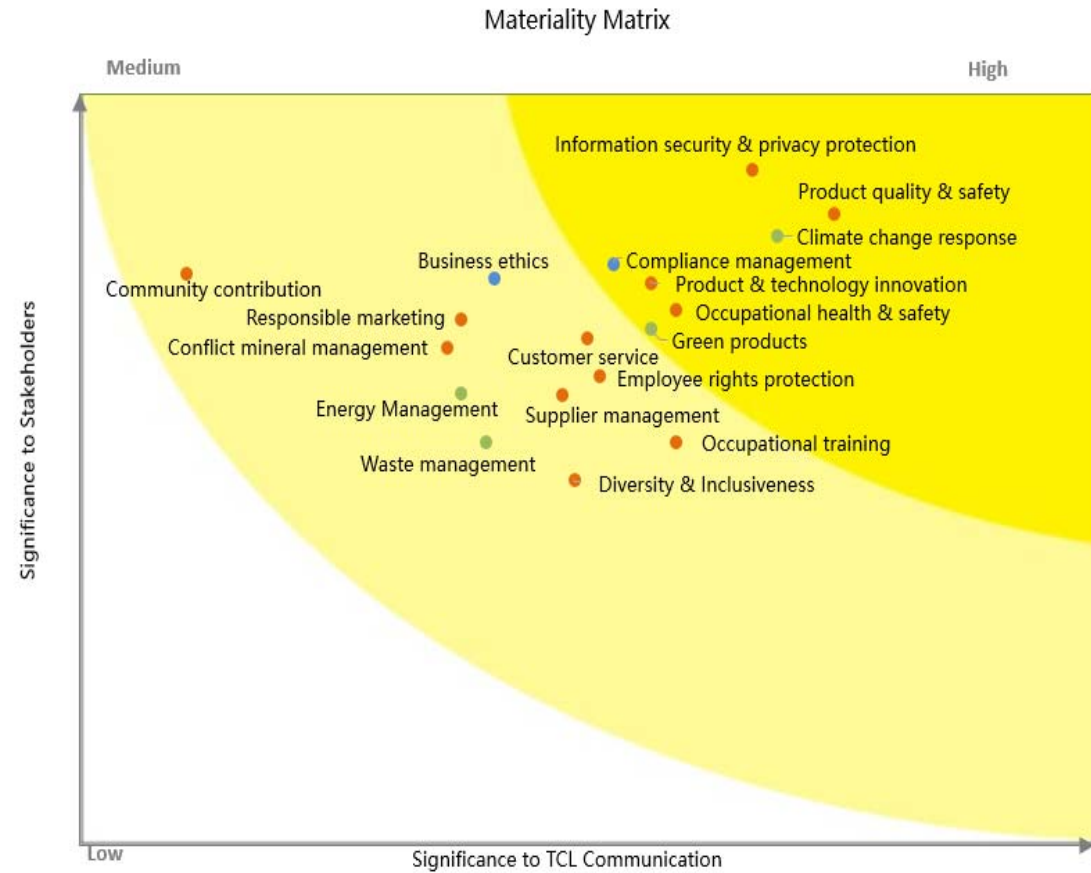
Materiality Matrix

Medium

High

Information security & privacy protection

Product quality & safety

Climate change response

Business ethics

Compliance management

Community contribution

Product & technology innovation

Responsible marketing

Occupational health & safety

Green products

Conflict mineral management

Customer service

Employee rights protection

Energy Management

Supplier management

Occupational training

Waste management

Diversity & Inclusiveness

Significance to Stakeholders

Low

Significance to TCL Communication